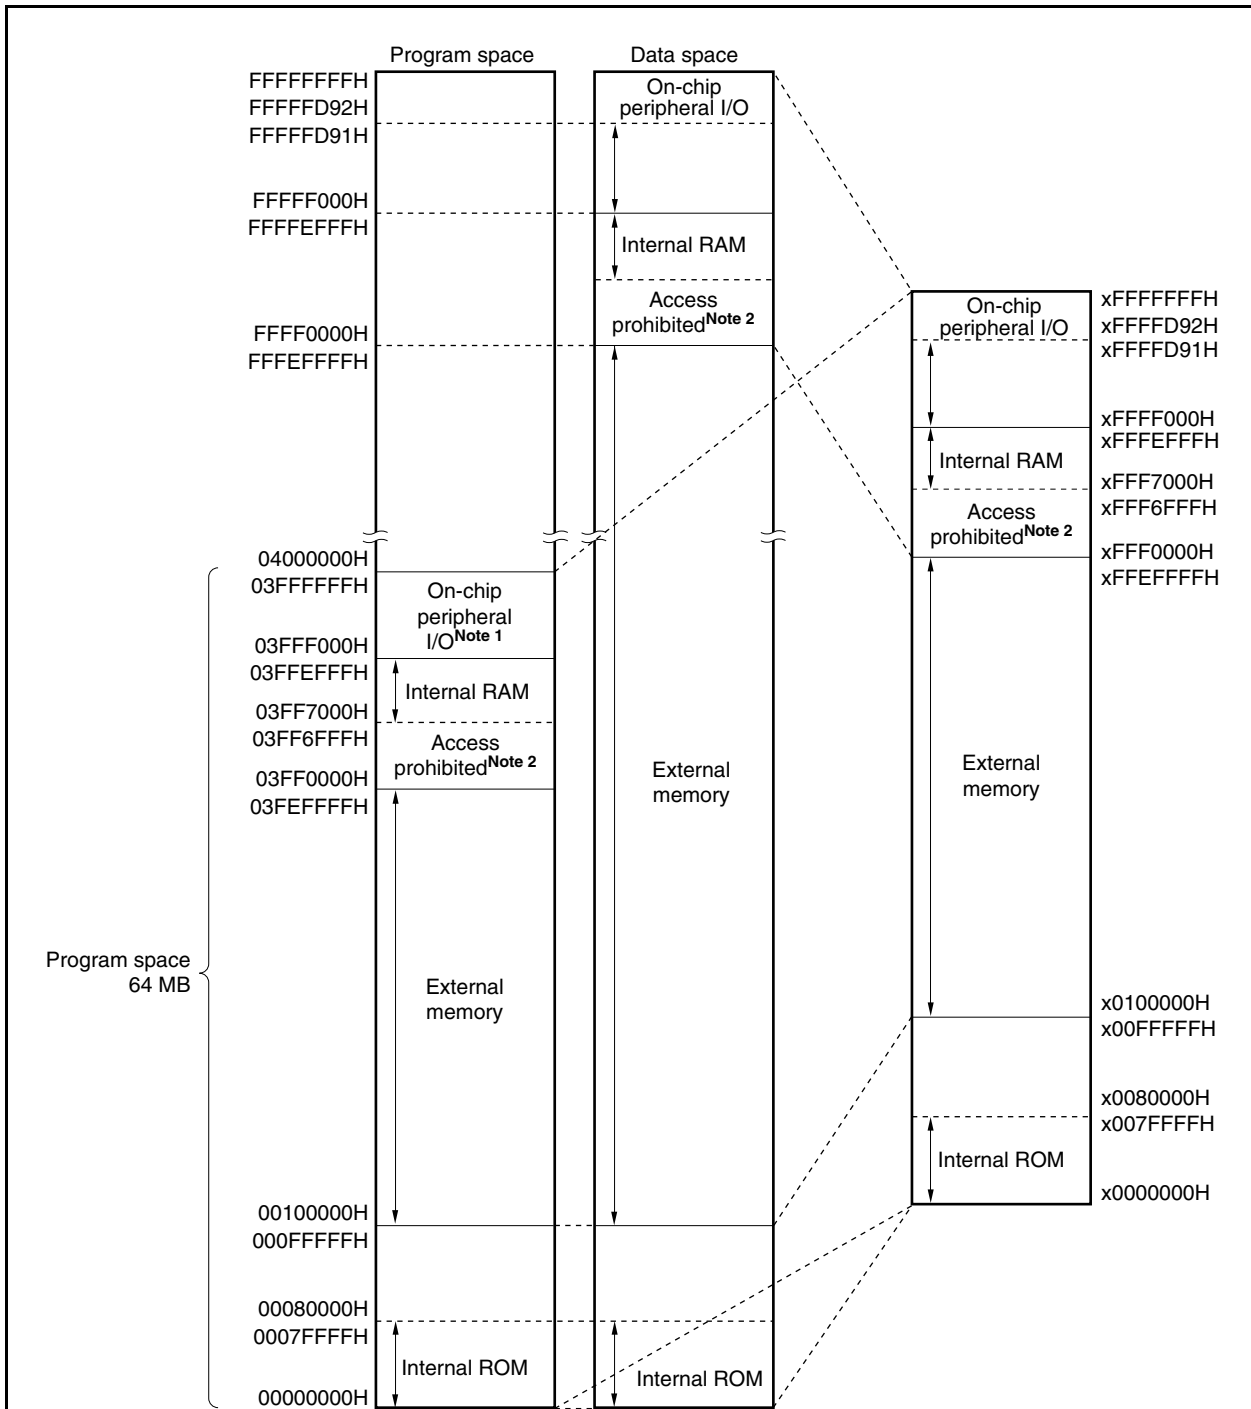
Program space

Data space

FFFFFFFFH
FFFFFD92H
FFFFFD91H

FFFFF000H
FFFFEFFFH

FFFF0000H
FFFEFFFFH

04000000H
03FFFFFFH

03FFF000H
03FFEFFFH

03FF7000H
03FF6FFFH

03FF0000H
03FEFFFFH

00100000H
000FFFFFH

00080000H
0007FFFFH

00000000H

Program space 64 MB

On-chip peripheral $I/O^{Note 1}$

Internal RAM

Access prohibited$^{Note 2}$

External memory

Internal ROM

On-chip peripheral I/O

Internal RAM

Access prohibited$^{Note 2}$

External memory

Internal ROM

On-chip peripheral I/O

Internal RAM

Access prohibited$^{Note 2}$

External memory

Internal ROM

xFFFFFFFFH
xFFFFD92H
xFFFFD91H

xFFFF000H
xFFFEFFFH

xFFF7000H
xFFF6FFFH

xFFF0000H
xFFEFFFFH

x0100000H
x00FFFFFH

x0080000H
x007FFFFH

x0000000H